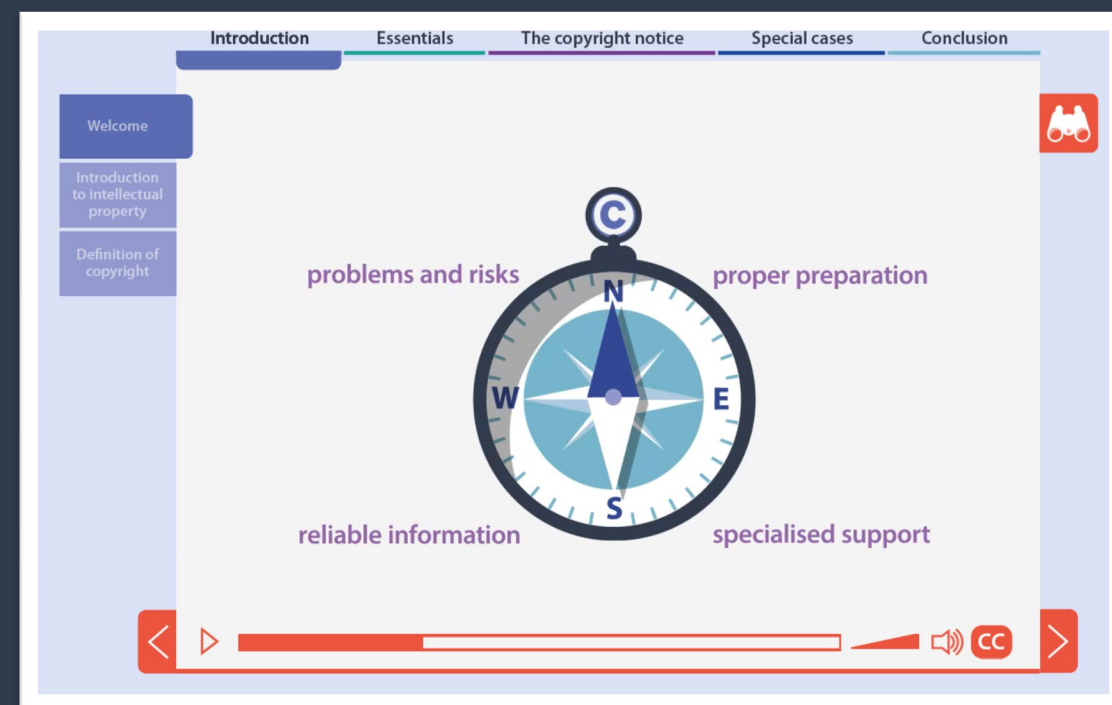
Introduction
Essentials
The copyright notice
Special cases
Conclusion

Welcome
Introduction to intellectual property
Definition of copyright

C
problems and risks
proper preparation
N
W
E
S
reliable information
specialised support

CC